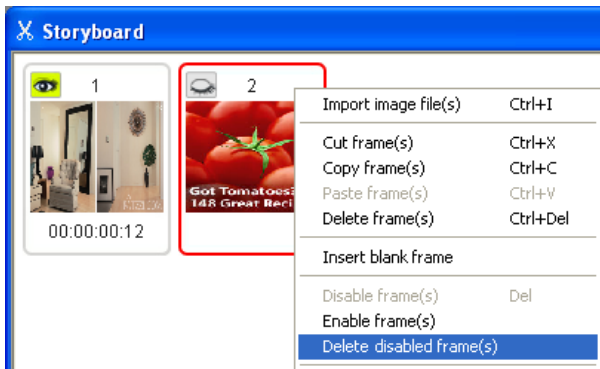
Storyboard

1

00:00:00:12

2

Got Tomatoes?
148 Great Reci

Import image file(s) Ctrl+I

Cut frame(s) Ctrl+X
Copy frame(s) Ctrl+C
Paste frame(s) Ctrl+V
Delete frame(s) Ctrl+Del

Insert blank frame

Disable frame(s) Del
Enable frame(s)
Delete disabled frame(s)